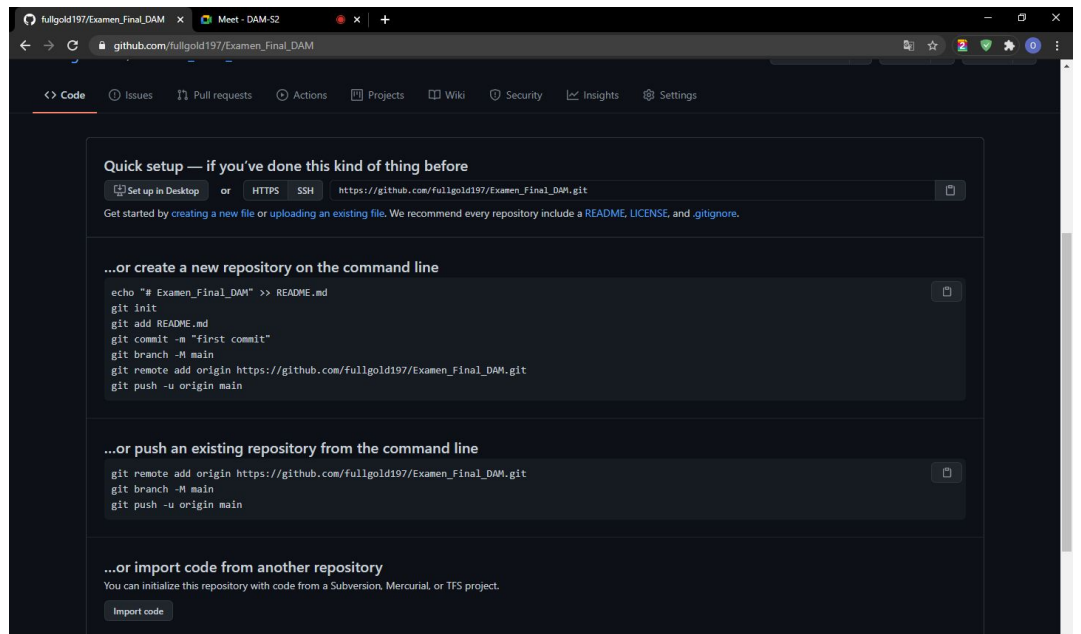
fullgold197/Examen_Final_DAM ×
Meet - DAM-S2
×
+
github.com/fullgold197/Examen_Final_DAM

Code
Issues
Pull requests
Actions
Projects
Wiki
Security
Insights
Settings

Quick setup — if you've done this kind of thing before
Set up in Desktop or HTTPS SSH https://github.com/fullgold197/Examen_Final_DAM.git
Get started by creating a new file or uploading an existing file. We recommend every repository include a README, LICENSE, and .gitignore.

...or create a new repository on the command line
echo "# Examen_Final_DAM" >> README.md
git init
git add README.md
git commit -m "first commit"
git branch -M main
git remote add origin https://github.com/fullgold197/Examen_Final_DAM.git
git push -u origin main

...or push an existing repository from the command line
git remote add origin https://github.com/fullgold197/Examen_Final_DAM.git
git branch -M main
git push -u origin main

...or import code from another repository
You can initialize this repository with code from a Subversion, Mercurial, or TFS project.
Import code